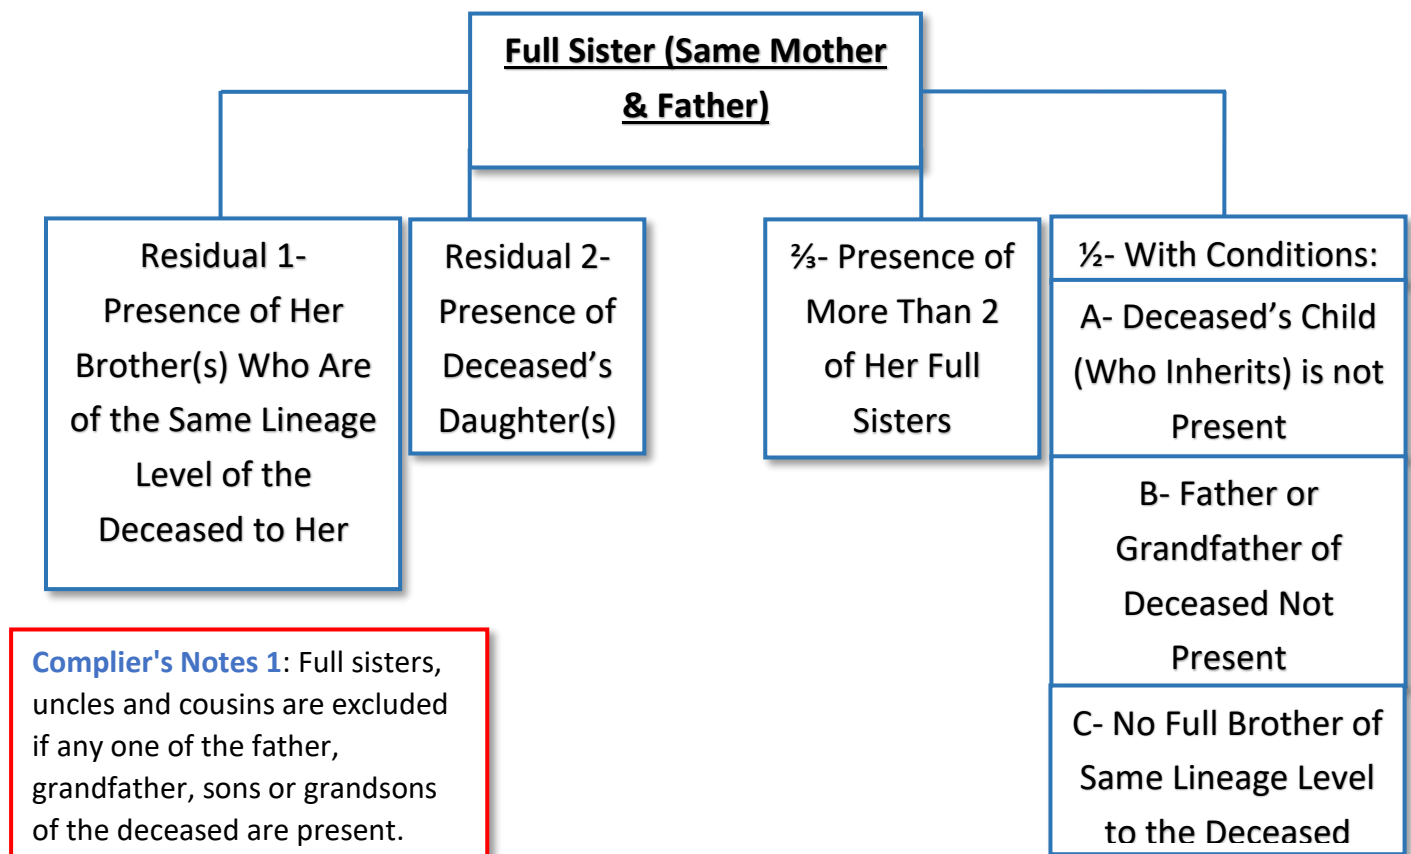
Full Sister (Same Mother & Father)

Residual 1- Presence of Her Brother(s) Who Are of the Same Lineage Level of the Deceased to Her

Residual 2- Presence of Deceased's Daughter(s)

⅔- Presence of More Than 2 of Her Full Sisters

½- With Conditions:

A- Deceased's Child (Who Inherits) is not Present

B- Father or Grandfather of Deceased Not Present

C- No Full Brother of Same Lineage Level to the Deceased

Complier's Notes 1: Full sisters, uncles and cousins are excluded if any one of the father, grandfather, sons or grandsons of the deceased are present.